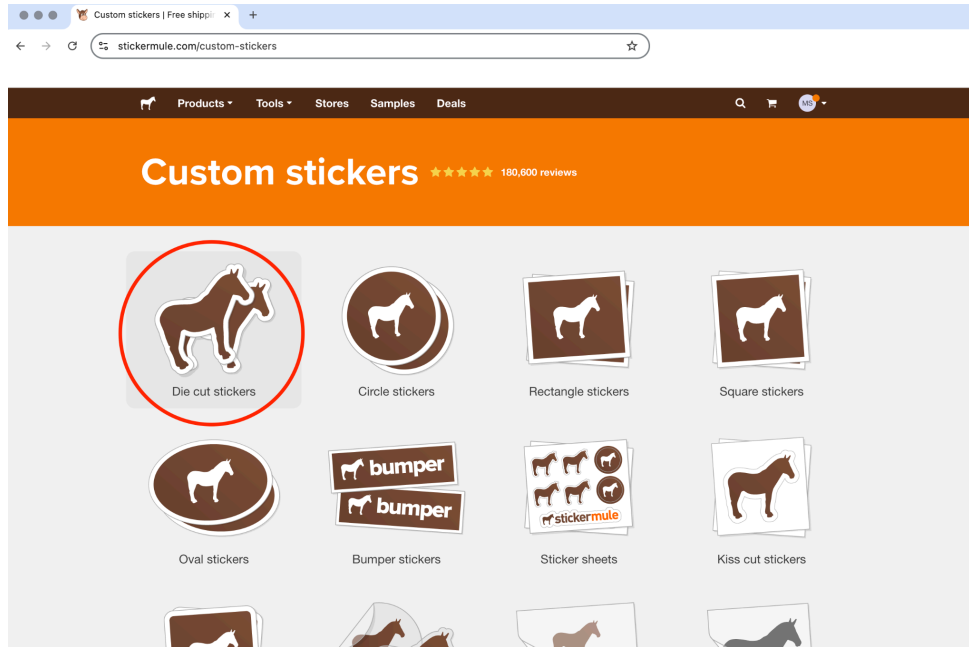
Custom stickers | Free shippi ×

stickermule.com/custom-stickers

Products ▾ Tools ▾ Stores Samples Deals

MS

Custom stickers ★★★★★ 180,600 reviews

Die cut stickers

Circle stickers

Rectangle stickers

Square stickers

Oval stickers

bumper

bumper

Bumper stickers

stickermule

Sticker sheets

Kiss cut stickers